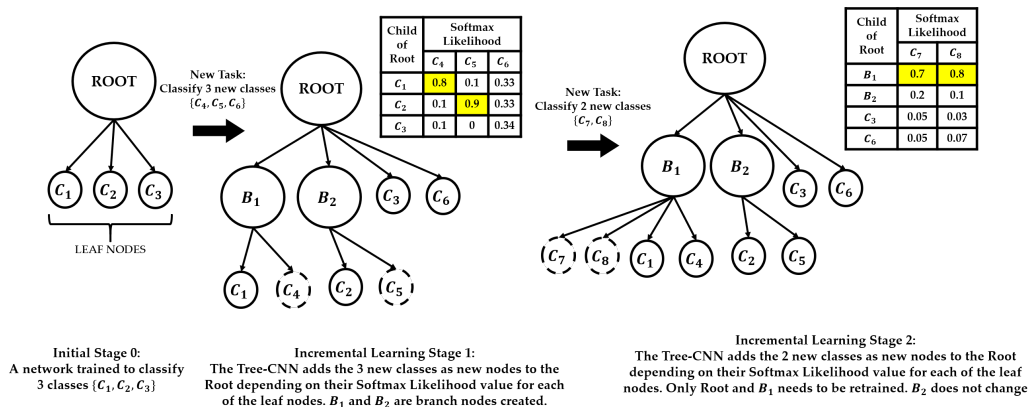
ROOT

$C_1$ $C_2$ $C_3$

LEAF NODES

New Task: Classify 3 new classes $\{C_4, C_5, C_6\}$

ROOT

$B_1$ $B_2$ $C_3$ $C_6$

$C_1$ $C_4$ $C_2$ $C_5$

| Child of Root | Softmax Likelihood | | |
|---|---|---|---|
| | $C_4$ | $C_5$ | $C_6$ |
| $C_1$ | 0.8 | 0.1 | 0.33 |
| $C_2$ | 0.1 | 0.9 | 0.33 |
| $C_3$ | 0.1 | 0 | 0.34 |

New Task: Classify 2 new classes $\{C_7, C_8\}$

ROOT

$B_1$ $B_2$ $C_3$ $C_6$

$C_7$ $C_8$ $C_1$ $C_4$ $C_2$ $C_5$

| Child of Root | Softmax Likelihood | |
|---|---|---|
| | $C_7$ | $C_8$ |
| $B_1$ | 0.7 | 0.8 |
| $B_2$ | 0.2 | 0.1 |
| $C_3$ | 0.05 | 0.03 |
| $C_6$ | 0.05 | 0.07 |

Initial Stage 0:
A network trained to classify 3 classes $\{C_1, C_2, C_3\}$

Incremental Learning Stage 1:
The Tree-CNN adds the 3 new classes as new nodes to the Root depending on their Softmax Likelihood value for each of the leaf nodes. $B_1$ and $B_2$ are branch nodes created.

Incremental Learning Stage 2:
The Tree-CNN adds the 2 new classes as new nodes to the Root depending on their Softmax Likelihood value for each of the leaf nodes. Only Root and $B_1$ needs to be retrained. $B_2$ does not change